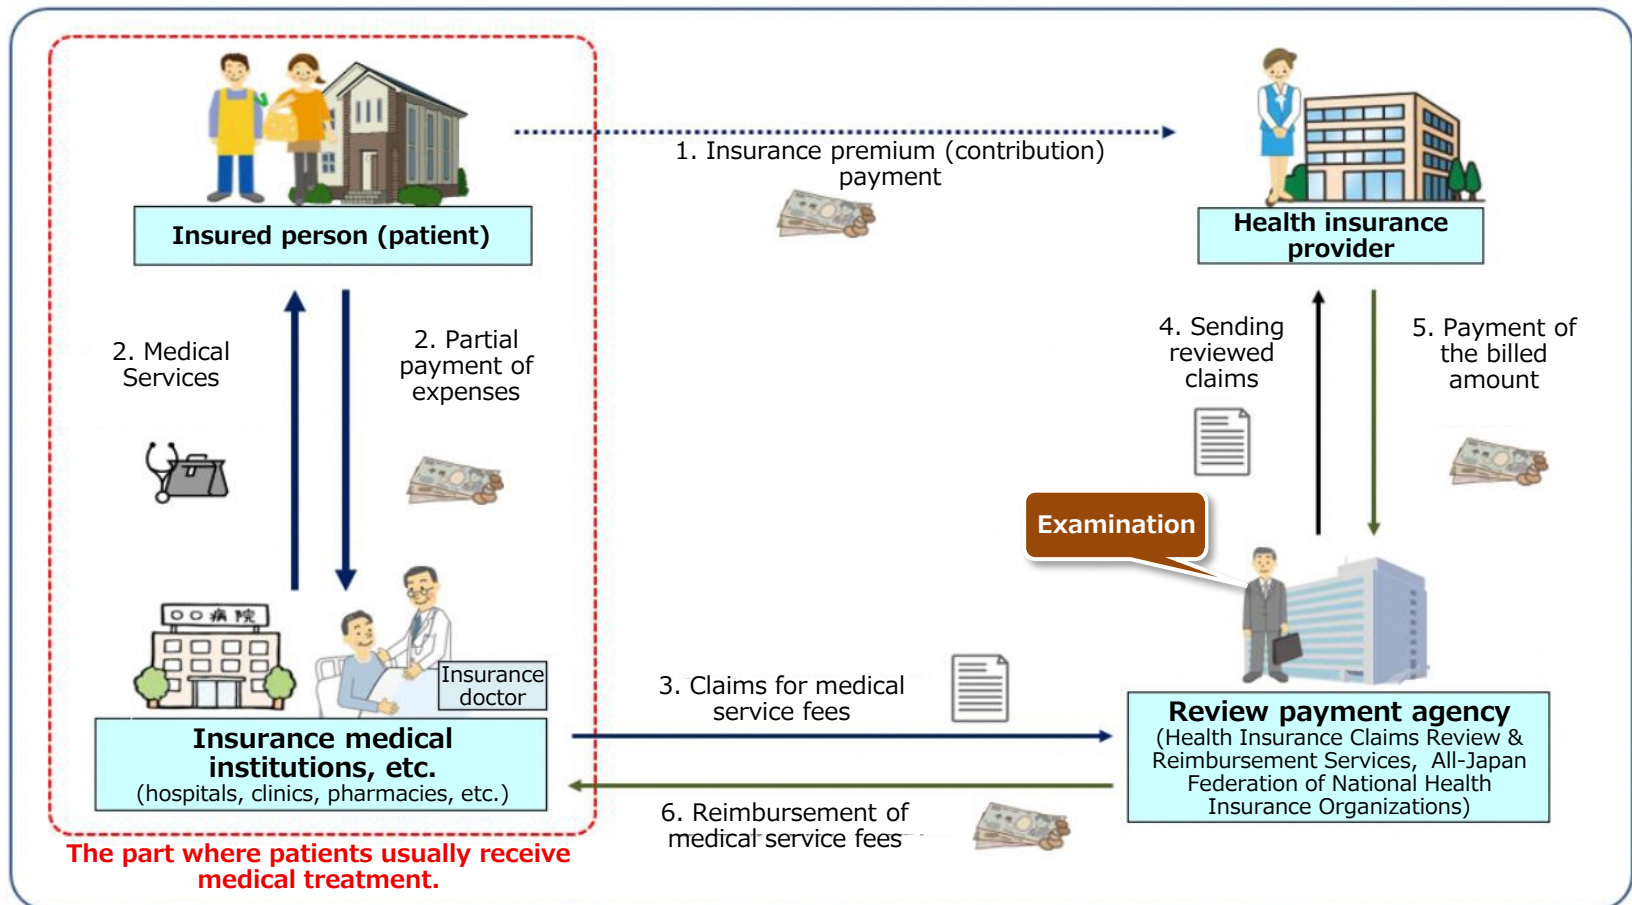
Insured person (patient)

1. Insurance premium (contribution) payment

Health insurance provider

2. Medical Services

2. Partial payment of expenses

4. Sending reviewed claims

5. Payment of the billed amount

Examination

○○病院

Insurance doctor

Insurance medical institutions, etc.
(hospitals, clinics, pharmacies, etc.)

3. Claims for medical service fees

Review payment agency
(Health Insurance Claims Review & Reimbursement Services, All-Japan Federation of National Health Insurance Organizations)

6. Reimbursement of medical service fees

The part where patients usually receive medical treatment.